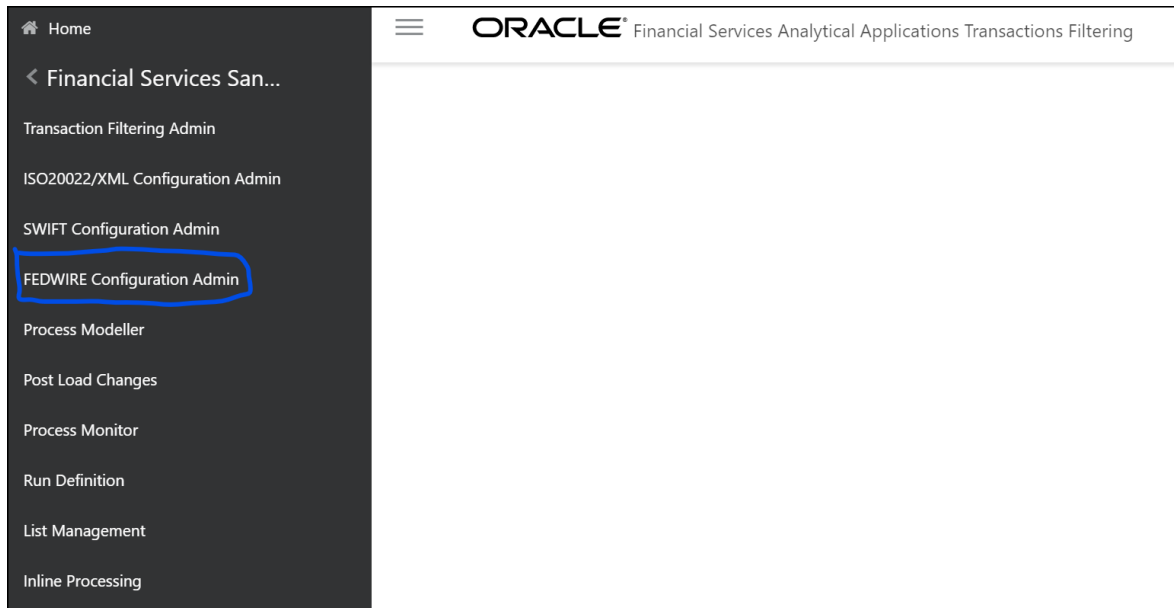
Home

< Financial Services San...

Transaction Filtering Admin

ISO20022/XML Configuration Admin

SWIFT Configuration Admin

FEDWIRE Configuration Admin

Process Modeller

Post Load Changes

Process Monitor

Run Definition

List Management

Inline Processing

ORACLE® Financial Services Analytical Applications Transactions Filtering